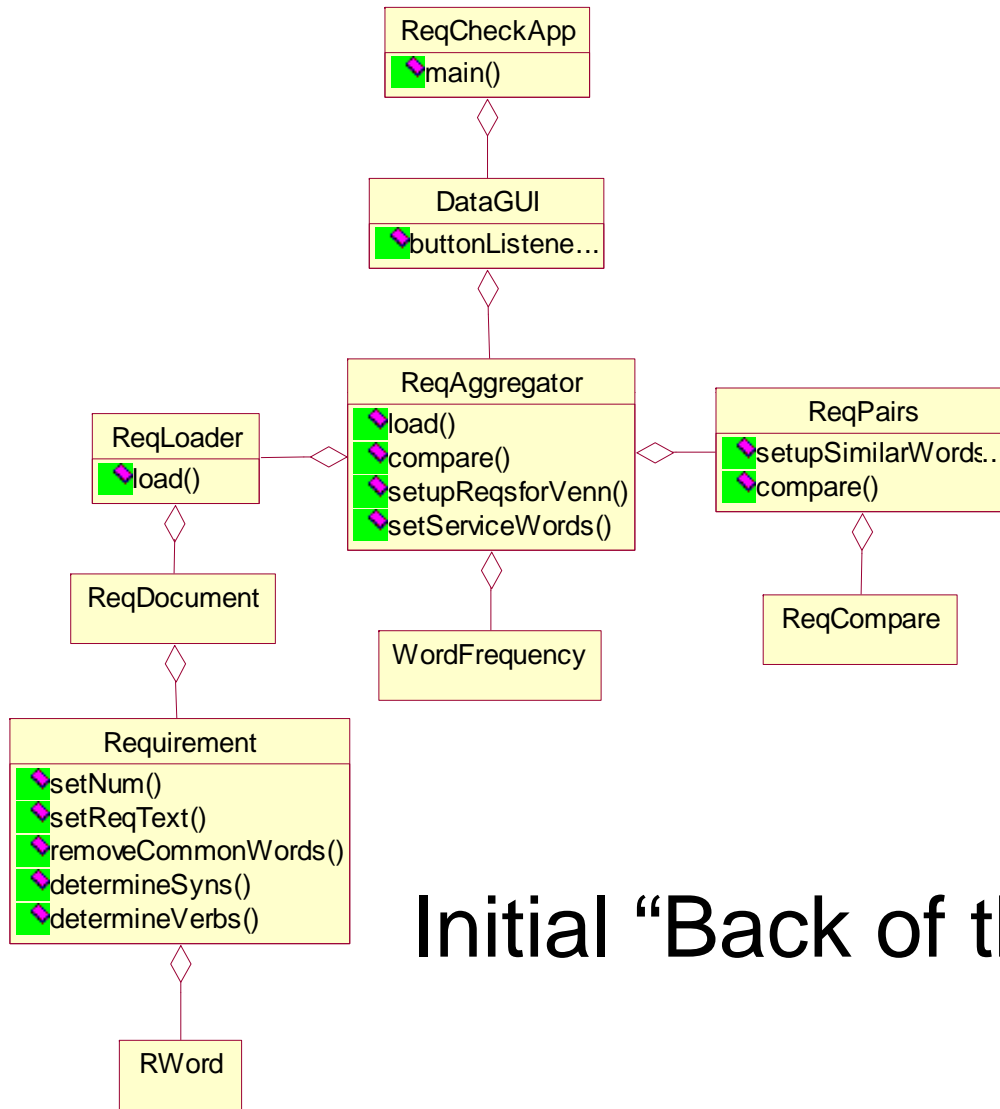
ReqCheckApp
main()

DataGUI
buttonListene...

ReqAggregator
load()
compare()
setupReqsforVenn()
setServiceWords()

ReqLoader
load()

ReqPairs
setupSimilarWords...
compare()

ReqDocument

WordFrequency

ReqCompare

Requirement
setNum()
setReqText()
removeCommonWords()
determineSyns()
determineVerbs()

RWord

Initial “Back of th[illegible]